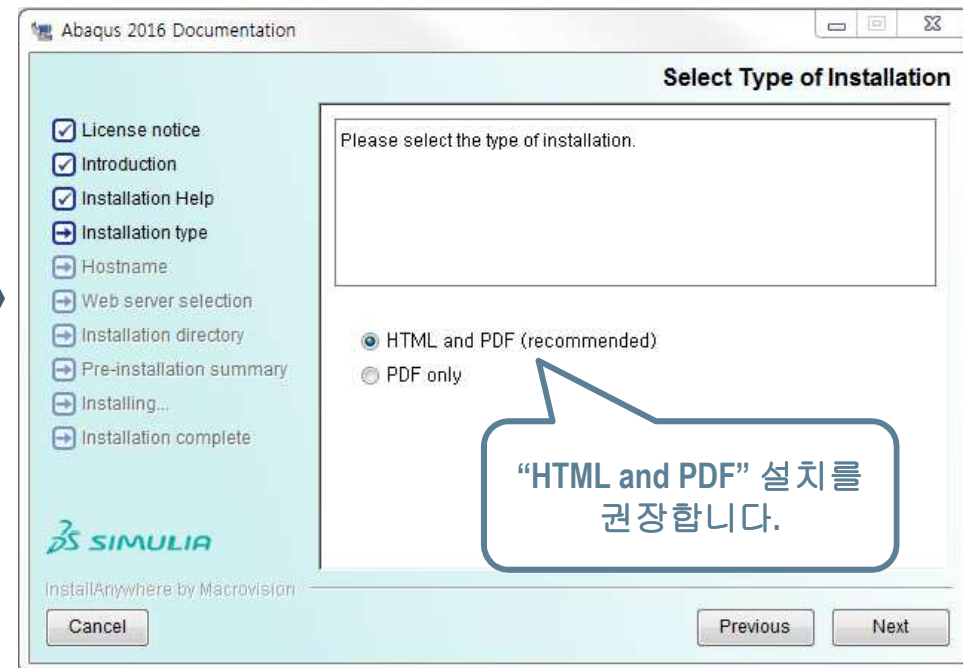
Abaqus 2016 Documentation

Select Type of Installation

License notice
Introduction
Installation Help
Installation type
Hostname
Web server selection
Installation directory
Pre-installation summary
Installing...
Installation complete

Please select the type of installation.

HTML and PDF (recommended)
PDF only

"HTML and PDF" 설치를 권장합니다.

3DS SIMULIA

InstallAnywhere by Macrovision

Cancel

Previous

Next